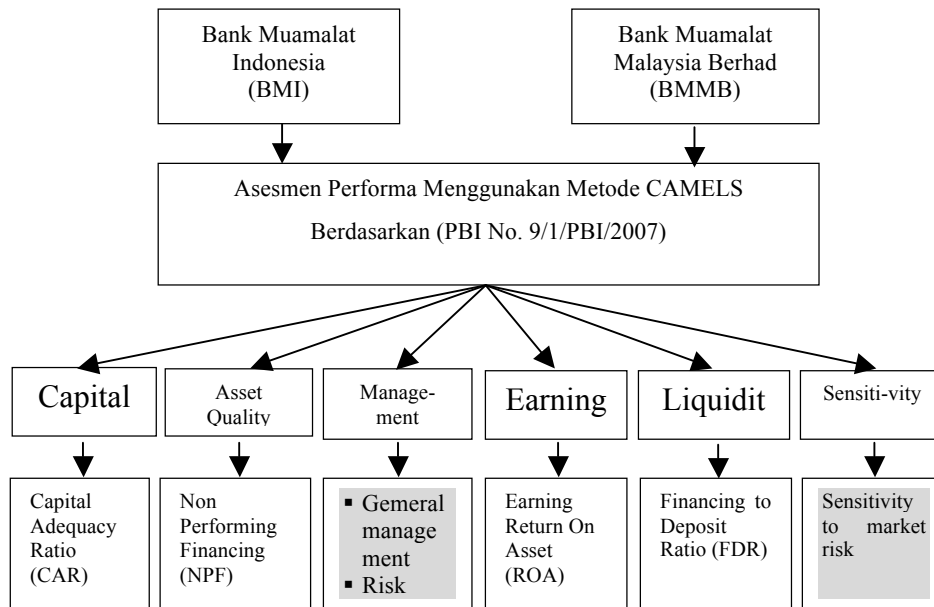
Bank Muamalat Indonesia (BMI)

Bank Muamalat Malaysia Berhad (BMMB)

Asesmen Performa Menggunakan Metode CAMELS

Berdasarkan (PBI No. 9/1/PBI/2007)

Capital

Asset Quality

Management

Earning

Liquidit

Sensiti-vity

Capital Adequacy Ratio (CAR)

Non Performing Financing (NPF)

▪ Gemeral management
▪ Risk

Earning Return On Asset (ROA)

Financing to Deposit Ratio (FDR)

Sensitivity to market risk